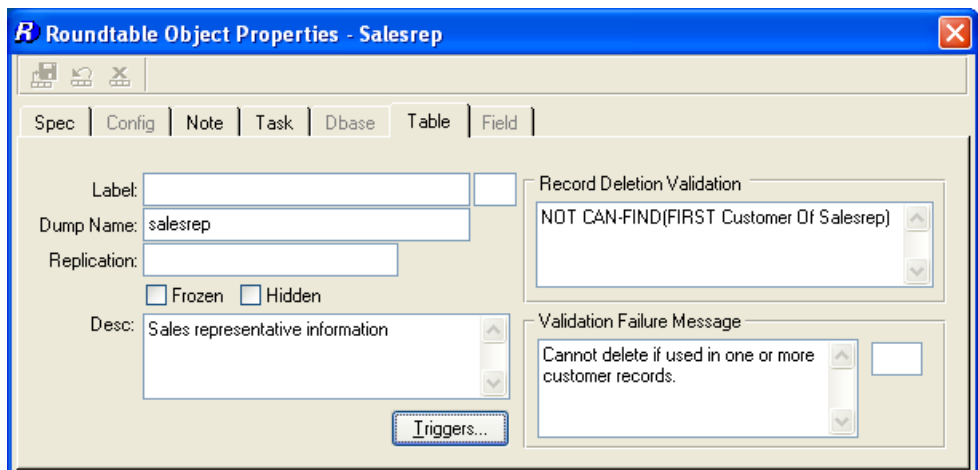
R Roundtable Object Properties - Salesrep

Spec | Config | Note | Task | Dbase | Table | Field

Label:

Dump Name: salesrep

Replication:

Frozen Hidden

Desc: Sales representative information

Triggers...

Record Deletion Validation

NOT CAN-FIND(FIRST Customer Of Salesrep)

Validation Failure Message

Cannot delete if used in one or more customer records.